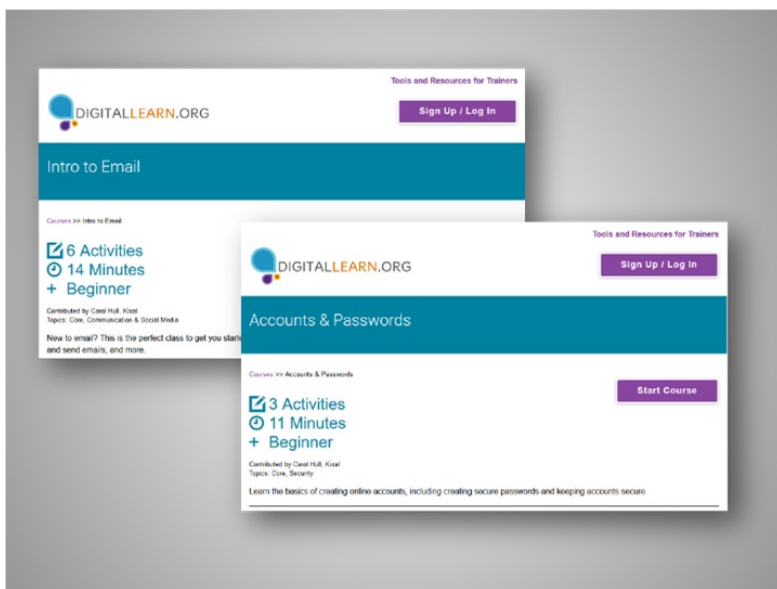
Tools and Resources for Trainers

DIGITALLEARN.ORG

Sign Up / Log In

Intro to Email

Courses >> Intro to Email

6 Activities
14 Minutes
+ Beginner

Contributed by Carol Hull, Kisal
Topics: Core, Communication & Social Media

New to email? This is the perfect class to get you start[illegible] and send emails, and more.

Tools and Resources for Trainers

DIGITALLEARN.ORG

Sign Up / Log In

Accounts & Passwords

Courses >> Accounts & Passwords

Start Course

3 Activities
11 Minutes
+ Beginner

Contributed by Carol Hull, Kisal
Topics: Core, Security

Learn the basics of creating online accounts, including creating secure passwords and keeping accounts secure.